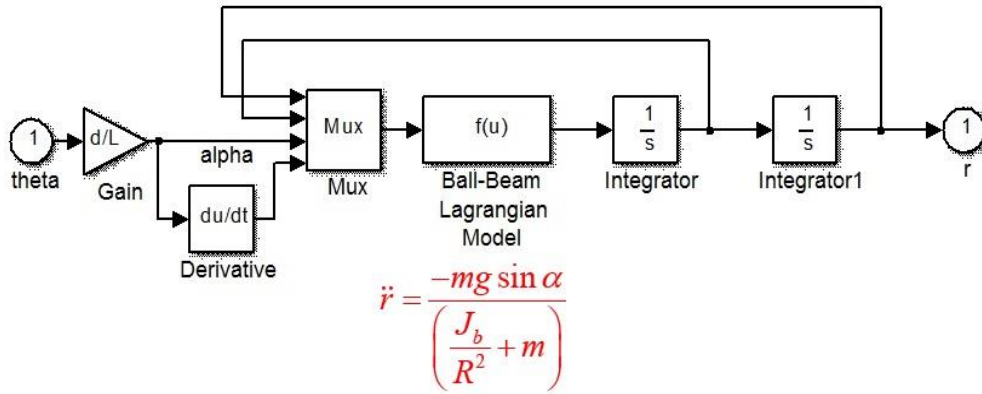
1
theta
d/L
Gain
alpha
du/dt
Derivative
Mux
Mux
f(u)
Ball-Beam Lagrangian Model
$\frac{1}{s}$
Integrator
$\frac{1}{s}$
Integrator1
1
r

$\ddot{r} = \frac{-mg\sin\alpha}{\left(\frac{J_b}{R^2} + m\right)}$